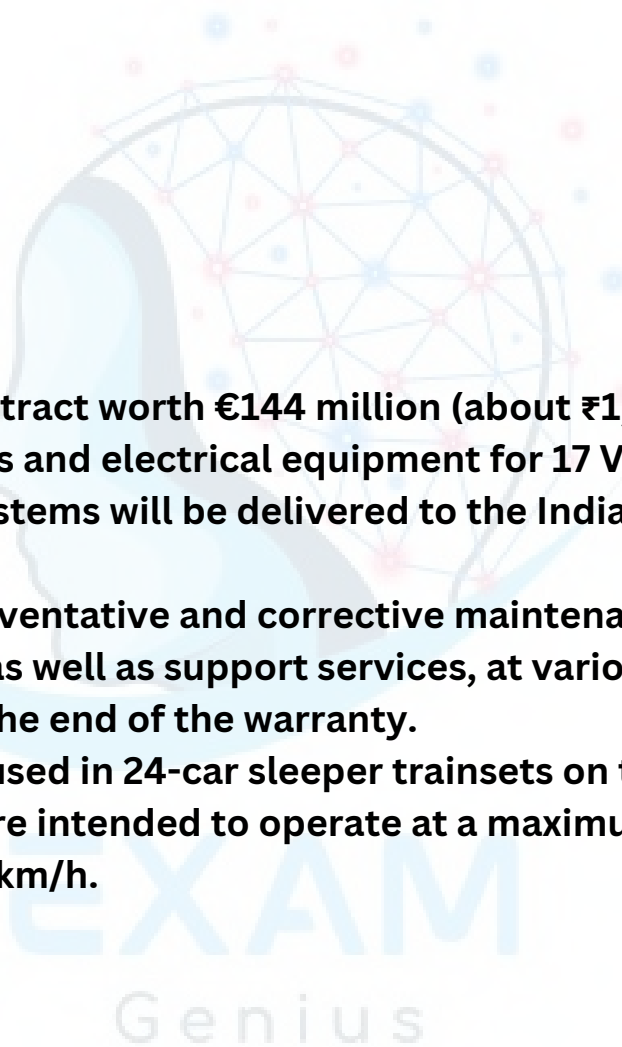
tract worth €144 million (about ₹1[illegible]
s and electrical equipment for 17 V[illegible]
stems will be delivered to the India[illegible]

ventative and corrective maintena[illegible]
as well as support services, at vario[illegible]
he end of the warranty.
used in 24-car sleeper trainsets on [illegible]
re intended to operate at a maximu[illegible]
km/h.

EXAM
Genius